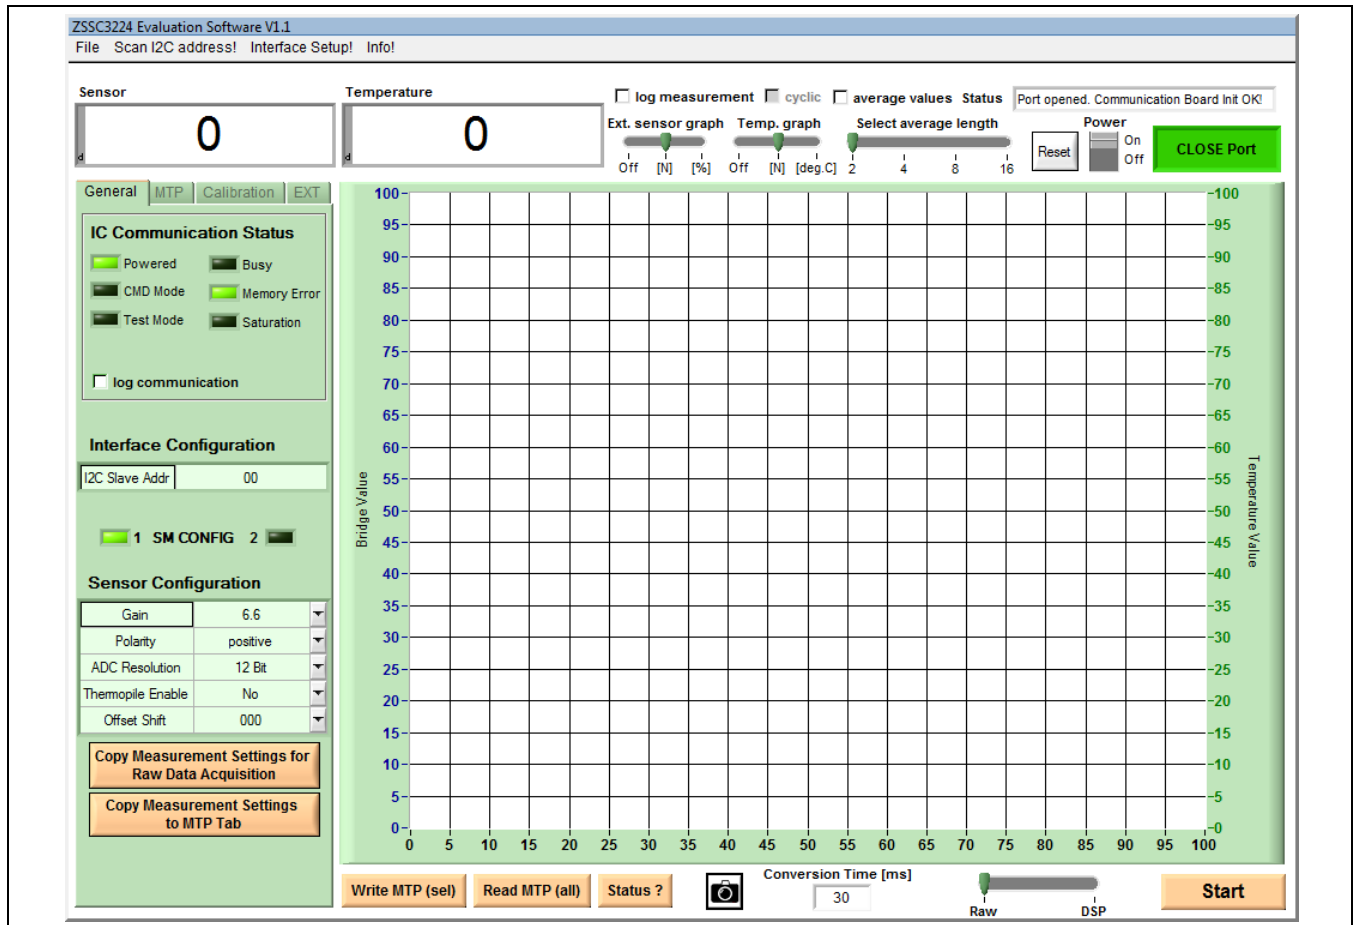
ZSSC3224 Evaluation Software V1.1
File Scan I2C address! Interface Setup! Info!

Sensor
0
Temperature
0
log measurement cyclic average values Status Port opened. Communication Board Init OK!
Ext. sensor graph Off [N] [%]
Temp. graph Off [N] [deg.C]
Select average length 2 4 8 16
Reset
Power On Off
CLOSE Port

General MTP Calibration EXT

IC Communication Status
Powered Busy
CMD Mode Memory Error
Test Mode Saturation
log communication

Interface Configuration
| I2C Slave Addr | 00 |
|---|---|

1 SM CONFIG 2

Sensor Configuration
| Gain | 6.6 |
|---|---|
| Polarity | positive |
| ADC Resolution | 12 Bit |
| Thermopile Enable | No |
| Offset Shift | 000 |

Copy Measurement Settings for Raw Data Acquisition
Copy Measurement Settings to MTP Tab

Bridge Value
100 95 90 85 80 75 70 65 60 55 50 45 40 35 30 25 20 15 10 5 0
0 5 10 15 20 25 30 35 40 45 50 55 60 65 70 75 80 85 90 95 100
Temperature Value
100 95 90 85 80 75 70 65 60 55 50 45 40 35 30 25 20 15 10 5 0

Write MTP (sel) Read MTP (all) Status ?
Conversion Time [ms]
30
Raw DSP
Start